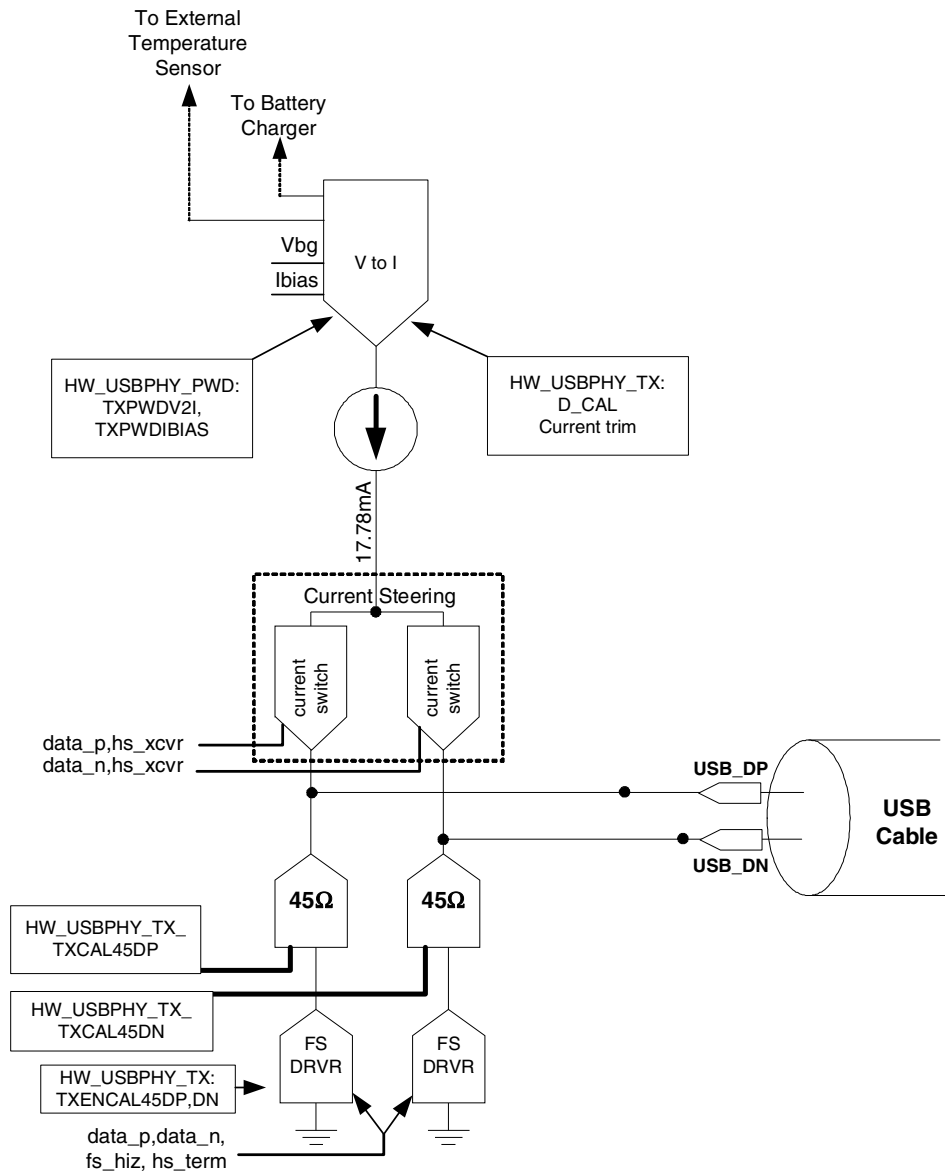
To External Temperature Sensor

To Battery Charger

Vbg

Ibias

V to I

HW_USBPHY_PWD: TXPWDV2I, TXPWDIBIAS

HW_USBPHY_TX: D_CAL Current trim

17.78mA

Current Steering

current switch

current switch

data_p,hs_xcvr

data_n,hs_xcvr

USB_DP

USB_DN

USB Cable

45Ω

45Ω

HW_USBPHY_TX_ TXCAL45DP

HW_USBPHY_TX_ TXCAL45DN

FS DRVR

FS DRVR

HW_USBPHY_TX: TXENCAL45DP,DN

data_p,data_n, fs_hiz, hs_term